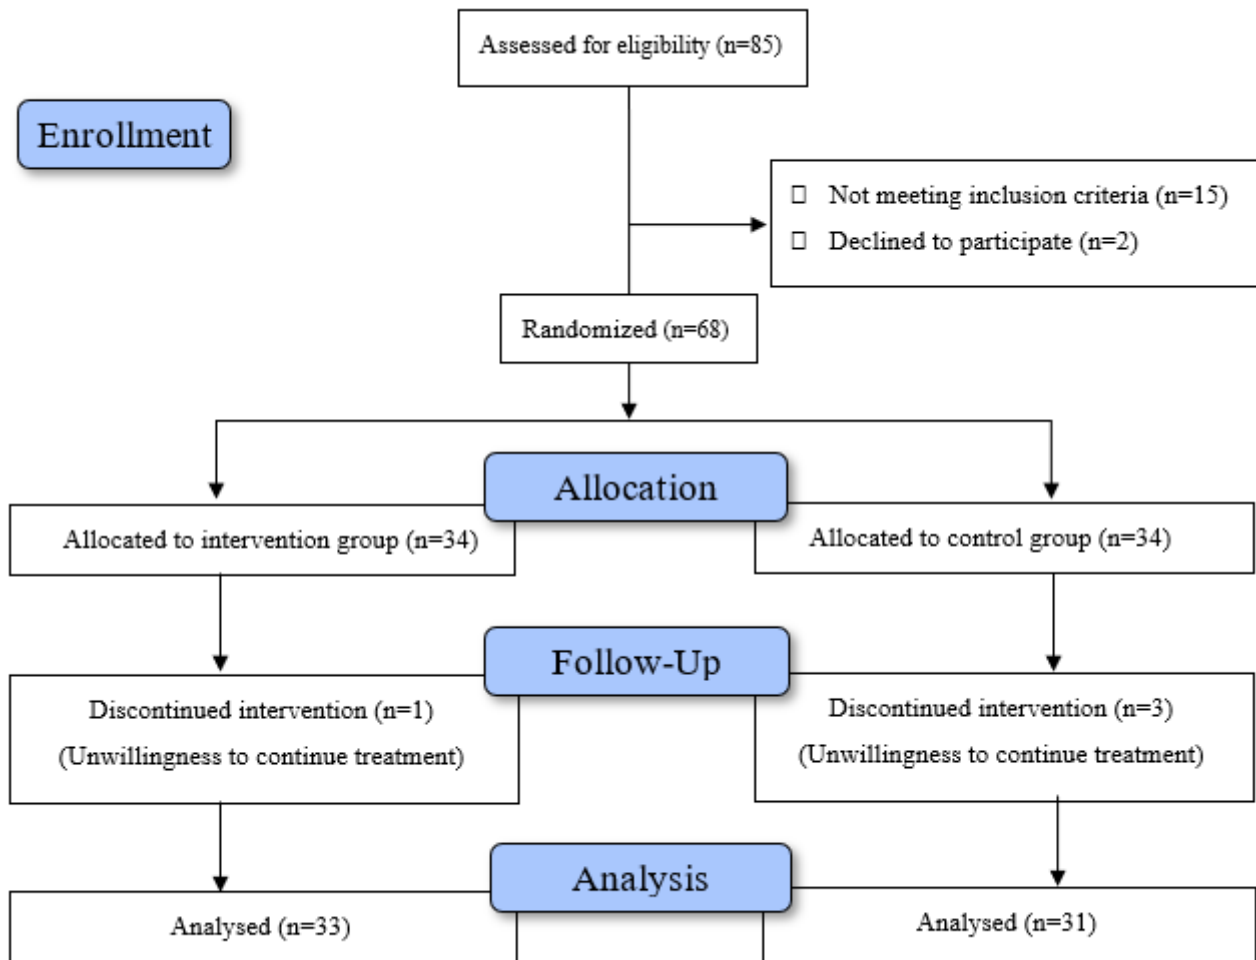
Assessed for eligibility (n=85)

Enrollment

 Not meeting inclusion criteria (n=15)
 Declined to participate (n=2)

Randomized (n=68)

Allocation

Allocated to intervention group (n=34)

Allocated to control group (n=34)

Follow-Up

Discontinued intervention (n=1)
(Unwillingness to continue treatment)

Discontinued intervention (n=3)
(Unwillingness to continue treatment)

Analysis

Analysed (n=33)

Analysed (n=31)